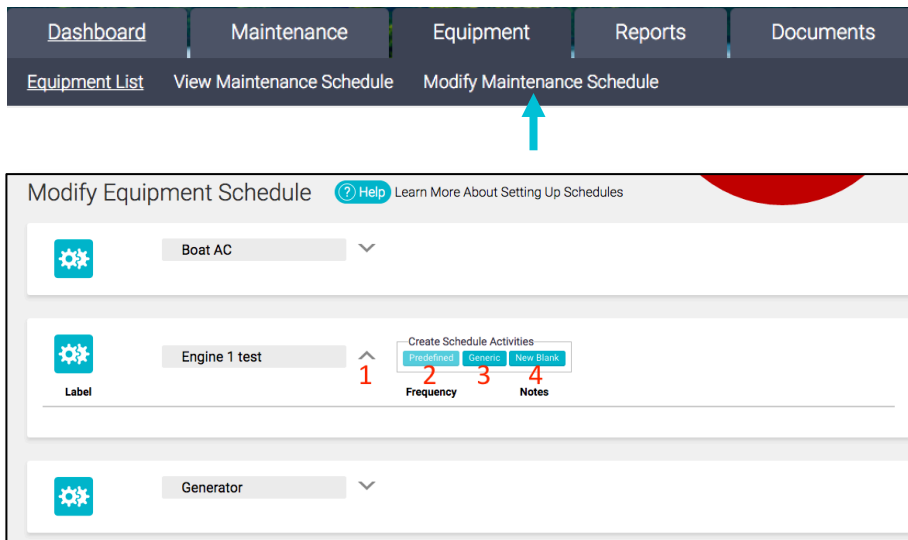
Dashboard Maintenance Equipment Reports Documents

Equipment List View Maintenance Schedule Modify Maintenance Schedule

Modify Equipment Schedule ? Help Learn More About Setting Up Schedules

Boat AC

Engine 1 test

Create Schedule Activities

Predefined Generic New Blank

1 2 3 4

Label Frequency Notes

Generator